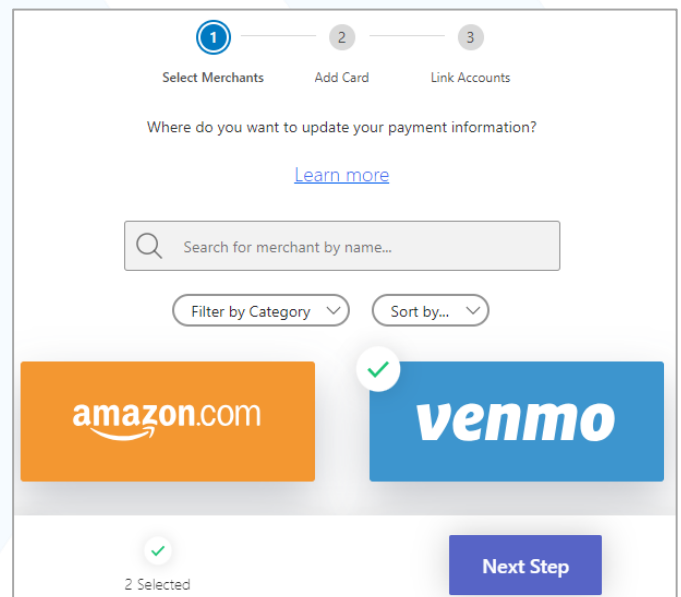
1
Select Merchants
2
Add Card
3
Link Accounts

Where do you want to update your payment information?

Learn more

Search for merchant by name...

Filter by Category

Sort by...

amazon.com

venmo

2 Selected

Next Step